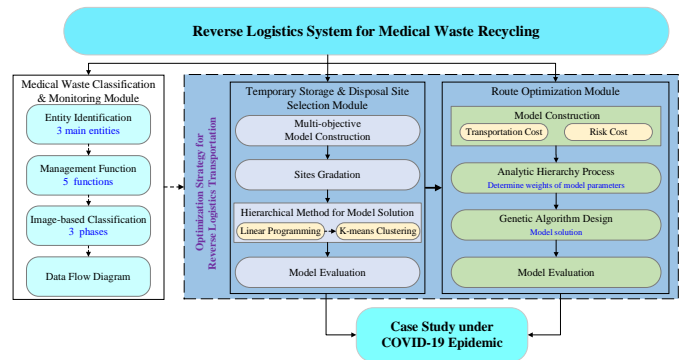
Reverse Logistics System for Medical Waste Recycling

Medical Waste Classification & Monitoring Module

Entity Identification
3 main entities

Management Function
5 functions

Image-based Classification
3 phases

Data Flow Diagram

Optimization Strategy for Reverse Logistics Transportation

Temporary Storage & Disposal Site Selection Module

Multi-objective Model Construction

Sites Gradation

Hierarchical Method for Model Solution

Linear Programming

K-means Clustering

Model Evaluation

Route Optimization Module

Model Construction

Transportation Cost

Risk Cost

Analytic Hierarchy Process
Determine weights of model parameters

Genetic Algorithm Design
Model solution

Model Evaluation

Case Study under COVID-19 Epidemic